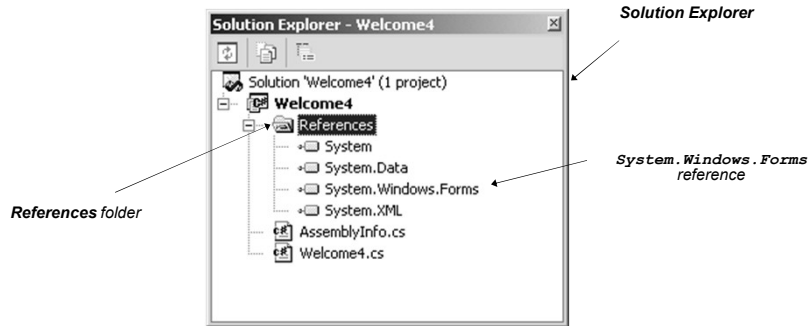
Solution Explorer - Welcome4

Solution Explorer

Solution 'Welcome4' (1 project)

Welcome4

References

System

System.Data

System.Windows.Forms

System.XML

AssemblyInfo.cs

Welcome4.cs

System.Windows.Forms reference

References folder